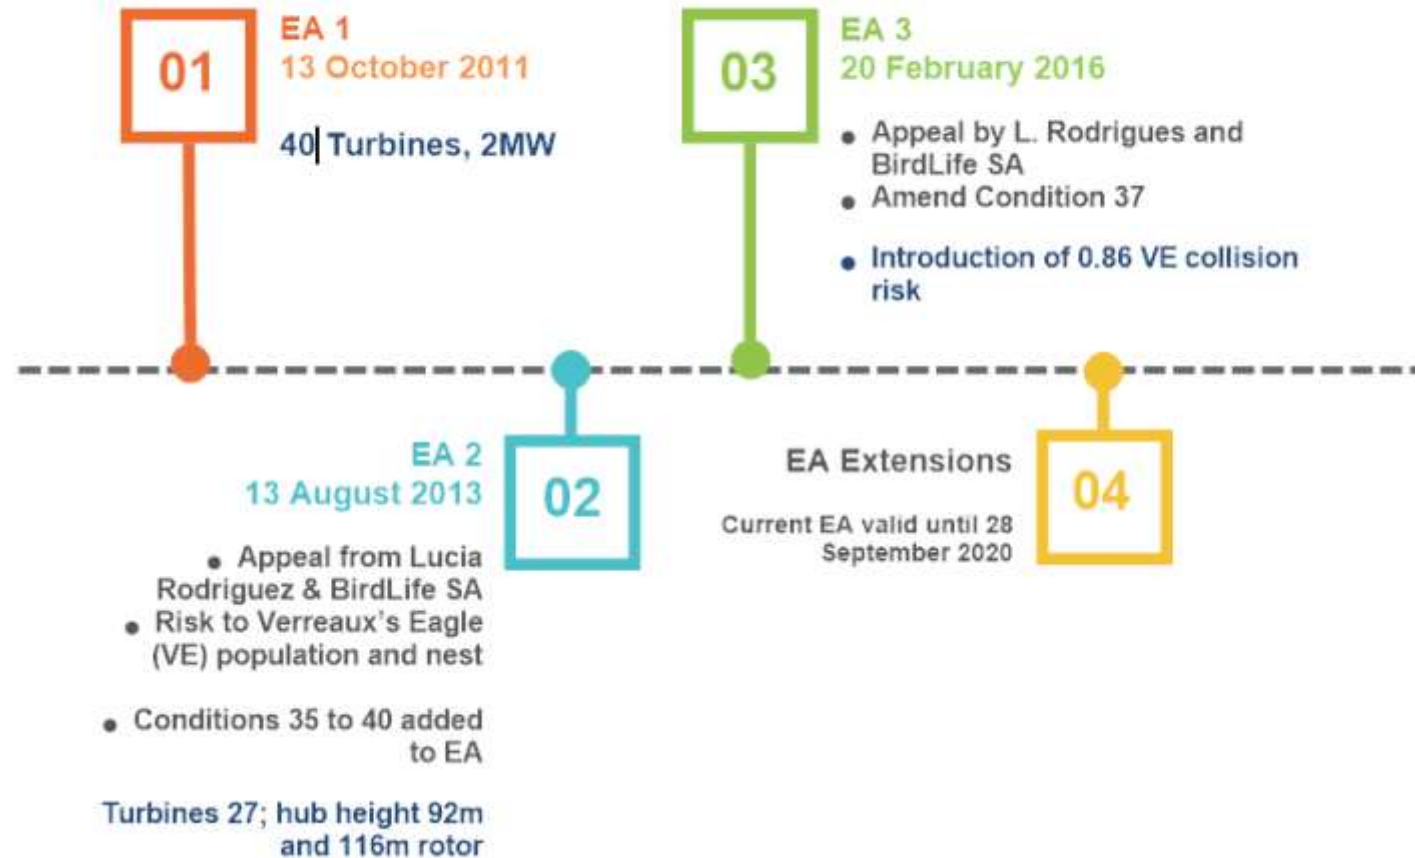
01

EA 1
13 October 2011

40 Turbines, 2MW

03

EA 3
20 February 2016

• Appeal by L. Rodrigues and BirdLife SA
• Amend Condition 37

• Introduction of 0.86 VE collision risk

EA 2
13 August 2013

02

• Appeal from Lucia Rodriguez & BirdLife SA
• Risk to Verreaux's Eagle (VE) population and nest

• Conditions 35 to 40 added to EA

Turbines 27; hub height 92m and 116m rotor

EA Extensions

Current EA valid until 28 September 2020

04